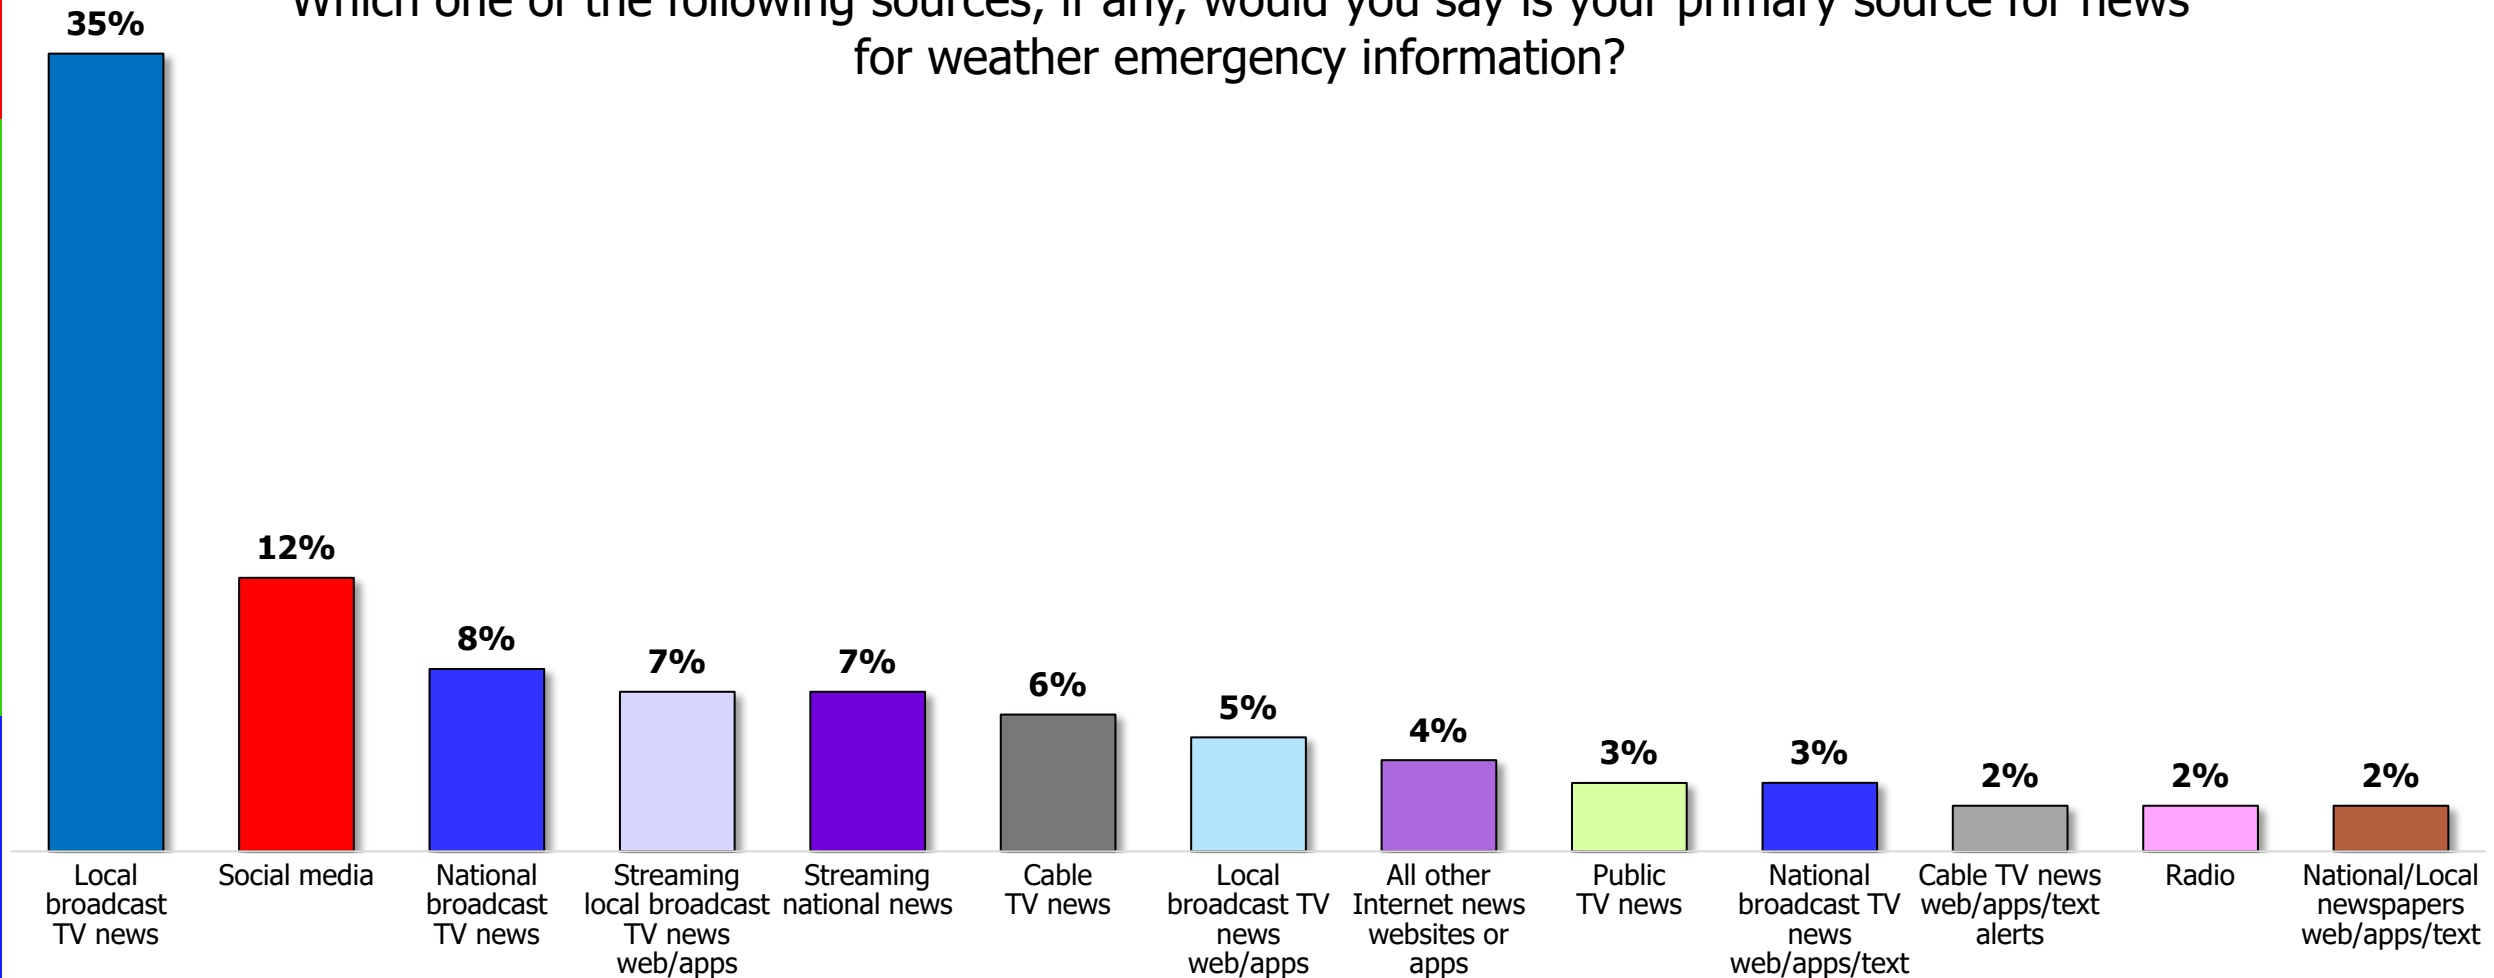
Which one of the following sources, if any, would you say is your primary source for news for weather emergency information?

35%
12%
8%
7%
7%
6%
5%
4%
3%
3%
2%
2%
2%

Local broadcast TV news
Social media
National broadcast TV news
Streaming local broadcast TV news web/apps
Streaming national news
Cable TV news
Local broadcast TV news web/apps
All other Internet news websites or apps
Public TV news
National broadcast TV news web/apps/text
Cable TV news web/apps/text alerts
Radio
National/Local newspapers web/apps/text